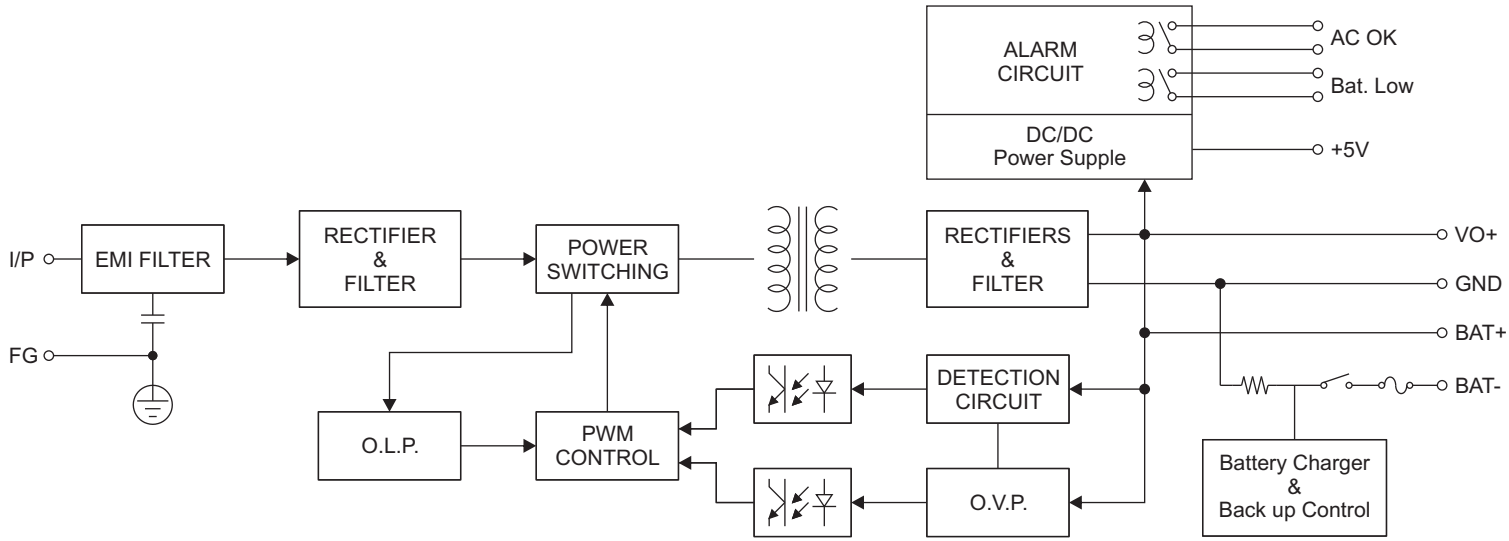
ALARM CIRCUIT

AC OK

Bat. Low

DC/DC Power Supple

+5V

I/P

EMI FILTER

FG

RECTIFIER & FILTER

POWER SWITCHING

RECTIFIERS & FILTER

VO+

GND

BAT+

DETECTION CIRCUIT

BAT-

O.L.P.

PWM CONTROL

O.V.P.

Battery Charger & Back up Control